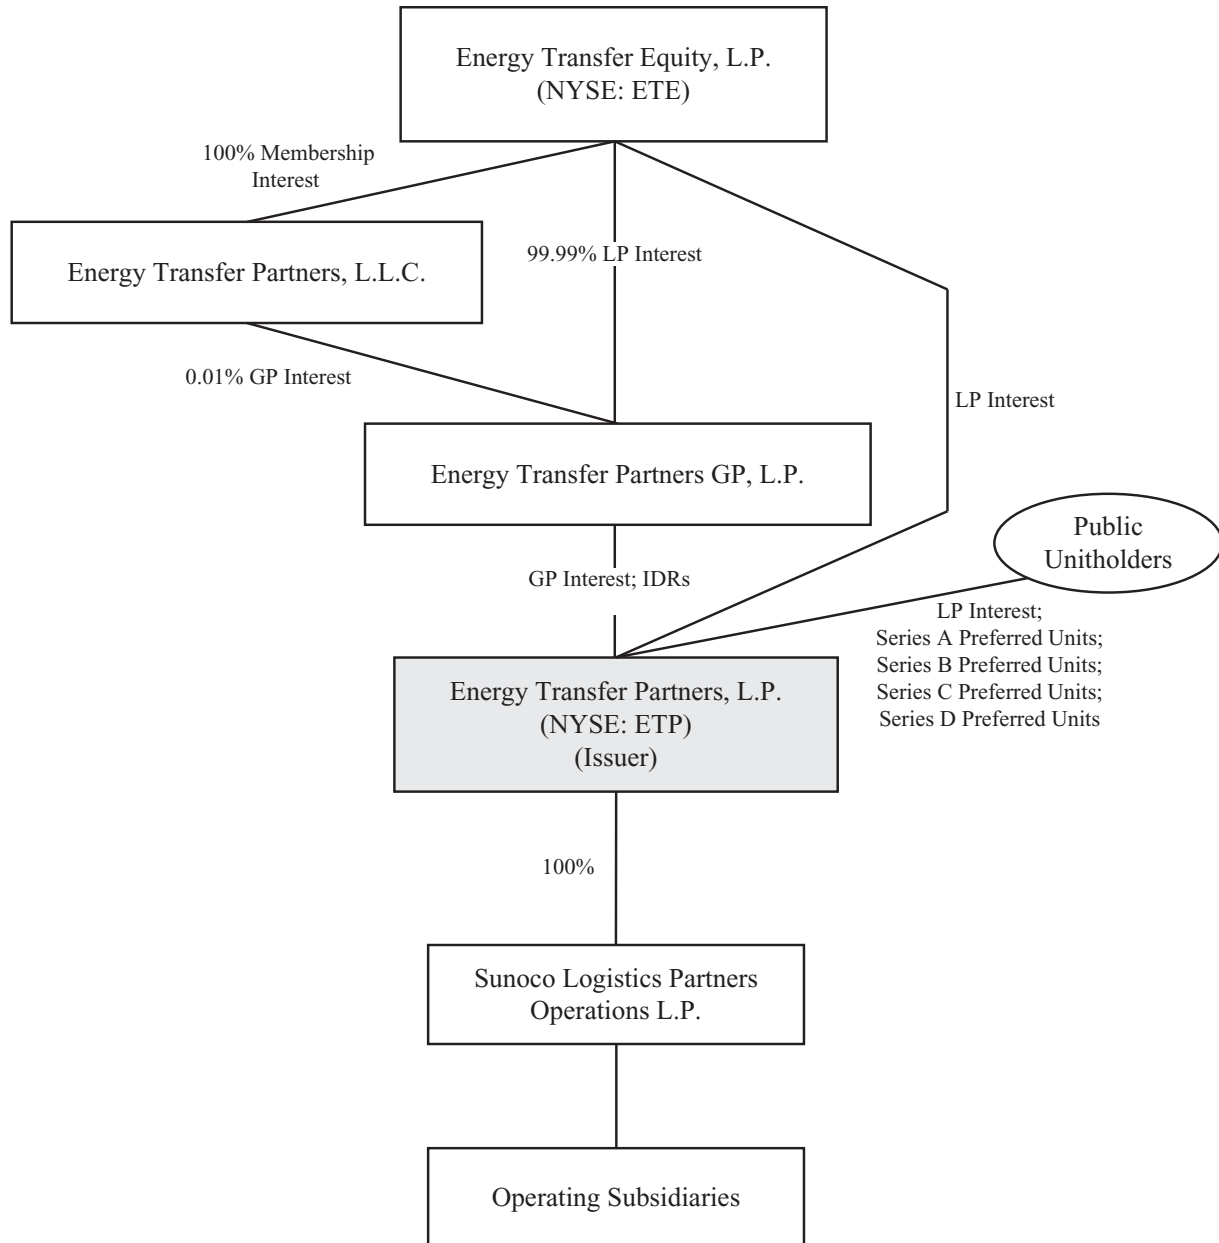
Energy Transfer Equity, L.P.
(NYSE: ETE)

100% Membership Interest

99.99% LP Interest

Energy Transfer Partners, L.L.C.

0.01% GP Interest

LP Interest

Energy Transfer Partners GP, L.P.

Public Unitholders

GP Interest; IDRs

LP Interest;
Series A Preferred Units;
Series B Preferred Units;
Series C Preferred Units;
Series D Preferred Units

Energy Transfer Partners, L.P.
(NYSE: ETP)
(Issuer)

100%

Sunoco Logistics Partners Operations L.P.

Operating Subsidiaries